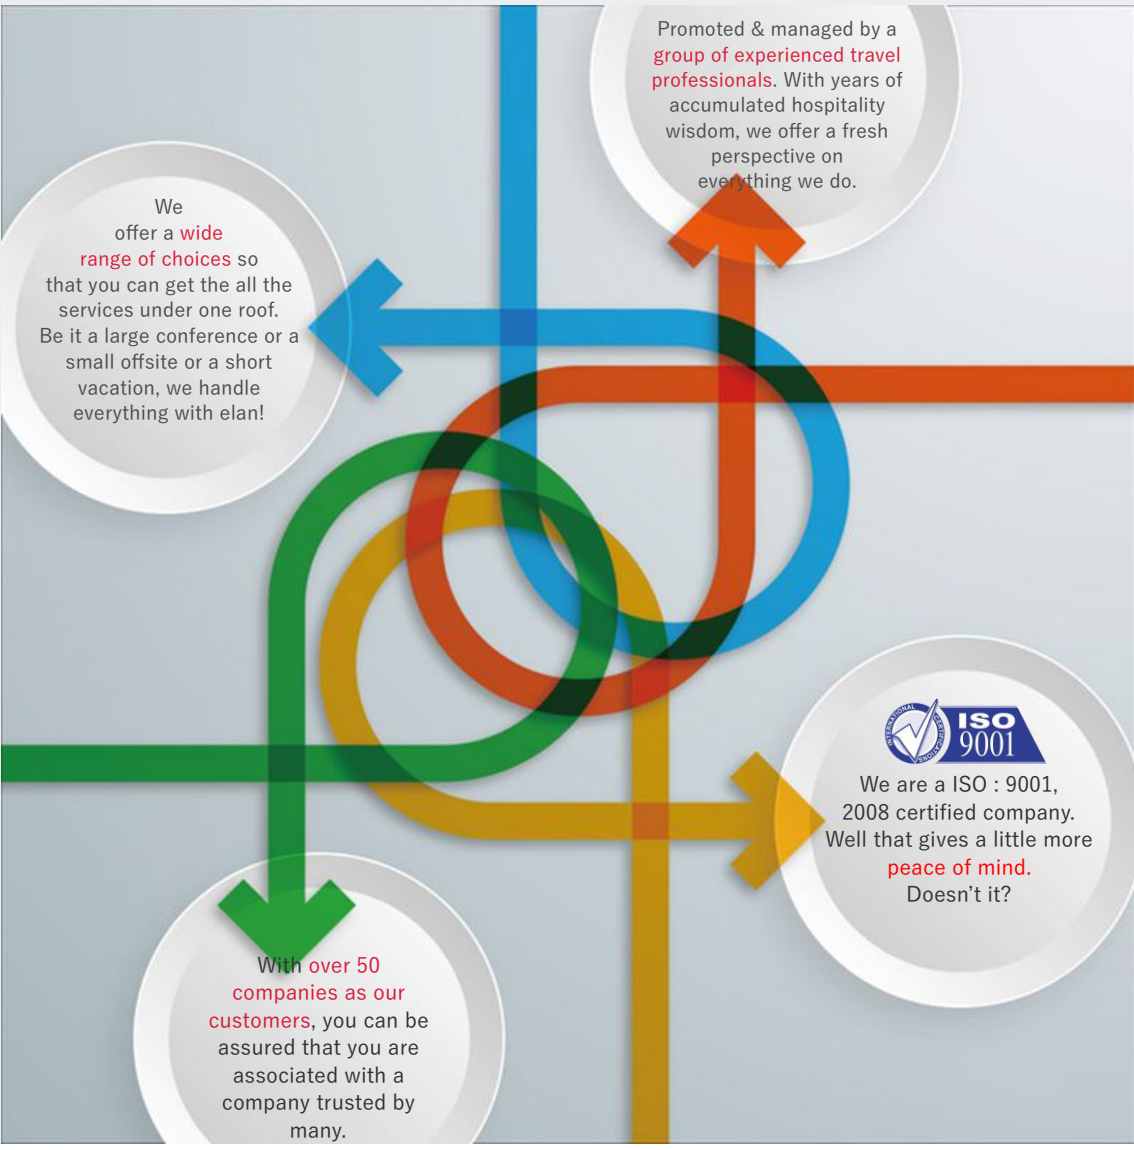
Promoted & managed by a group of experienced travel professionals. With years of accumulated hospitality wisdom, we offer a fresh perspective on everything we do.

We offer a wide range of choices so that you can get the all the services under one roof. Be it a large conference or a small offsite or a short vacation, we handle everything with elan!

INTERNATIONAL CERTIFICATIONS ISO 9001

We are a ISO : 9001, 2008 certified company. Well that gives a little more peace of mind. Doesn't it?

With over 50 companies as our customers, you can be assured that you are associated with a company trusted by many.